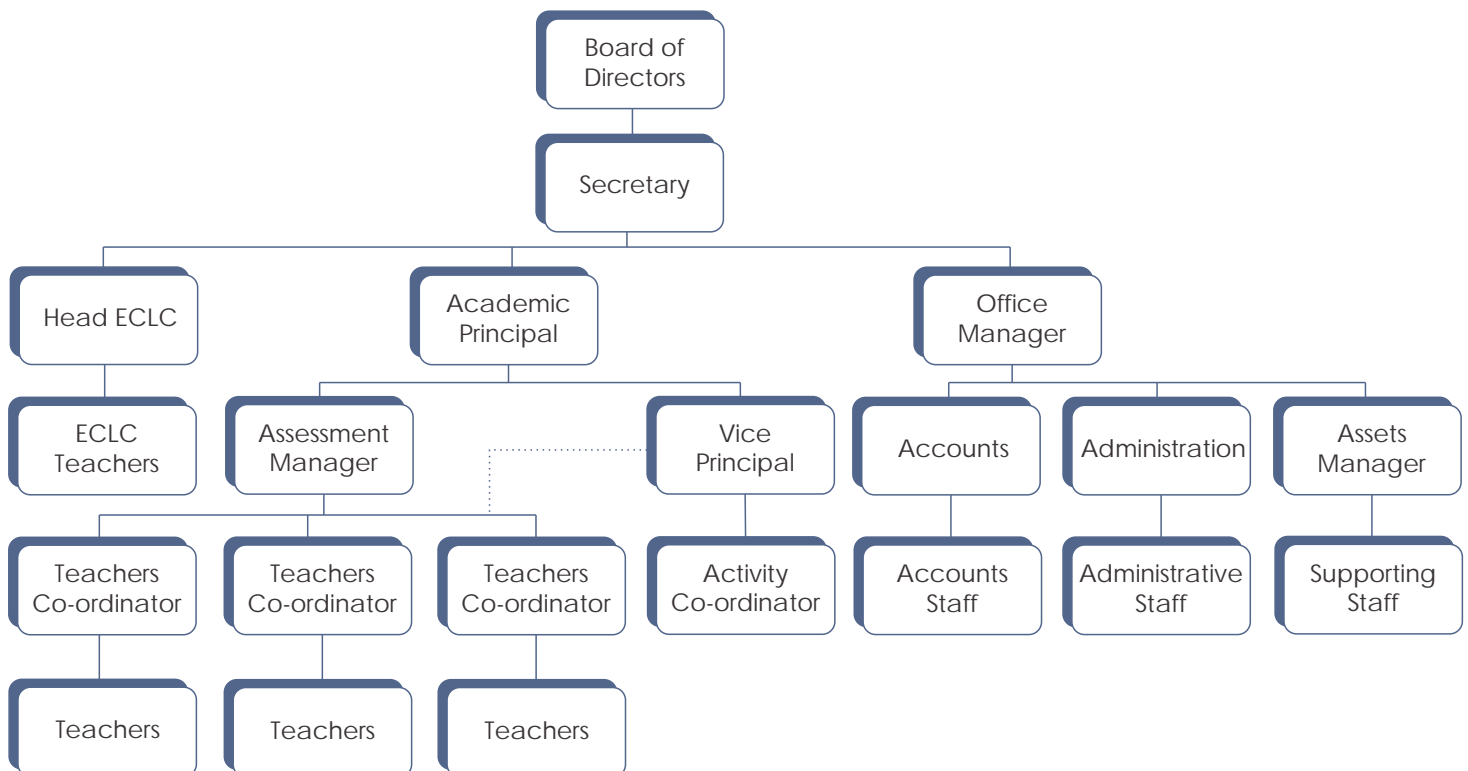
Board of Directors

Secretary

Head ECLC

Academic Principal

Office Manager

ECLC Teachers

Assessment Manager

Vice Principal

Accounts

Administration

Assets Manager

Teachers Co-ordinator

Teachers Co-ordinator

Teachers Co-ordinator

Activity Co-ordinator

Accounts Staff

Administrative Staff

Supporting Staff

Teachers

Teachers

Teachers